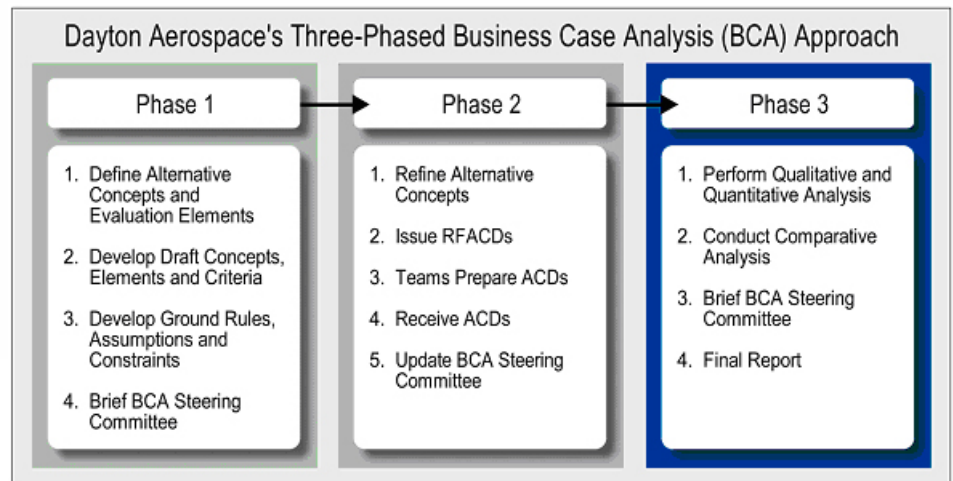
Dayton Aerospace's Three-Phased Business Case Analysis (BCA) Approach

Phase 1

1. Define Alternative Concepts and Evaluation Elements

2. Develop Draft Concepts, Elements and Criteria

3. Develop Ground Rules, Assumptions and Constraints

4. Brief BCA Steering Committee

Phase 2

1. Refine Alternative Concepts

2. Issue RFACDs

3. Teams Prepare ACDs

4. Receive ACDs

5. Update BCA Steering Committee

Phase 3

1. Perform Qualitative and Quantitative Analysis

2. Conduct Comparative Analysis

3. Brief BCA Steering Committee

4. Final Report